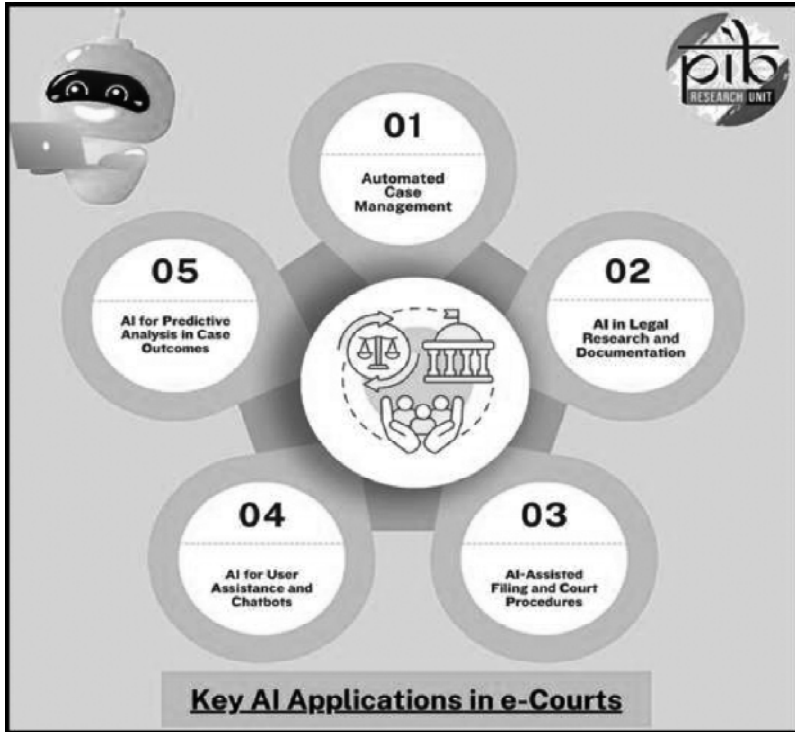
pib
RESEARCH UNIT

01
Automated Case Management

02
AI in Legal Research and Documentation

03
AI-Assisted Filing and Court Procedures

04
AI for User Assistance and Chatbots

05
AI for Predictive Analysis in Case Outcomes

Key AI Applications in e-Courts